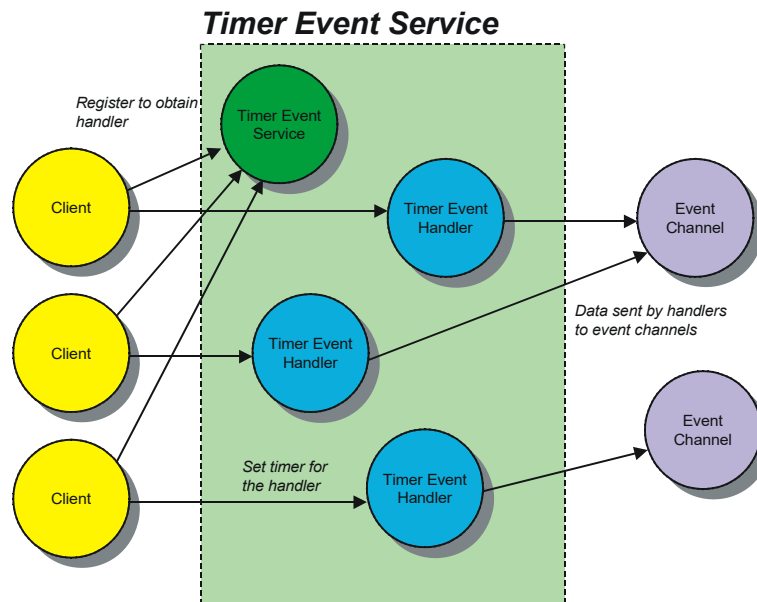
Timer Event Service

Register to obtain handler

Timer Event Service

Client

Timer Event Handler

Event Channel

Client

Timer Event Handler

Data sent by handlers to event channels

Event Channel

Client

Set timer for the handler

Timer Event Handler